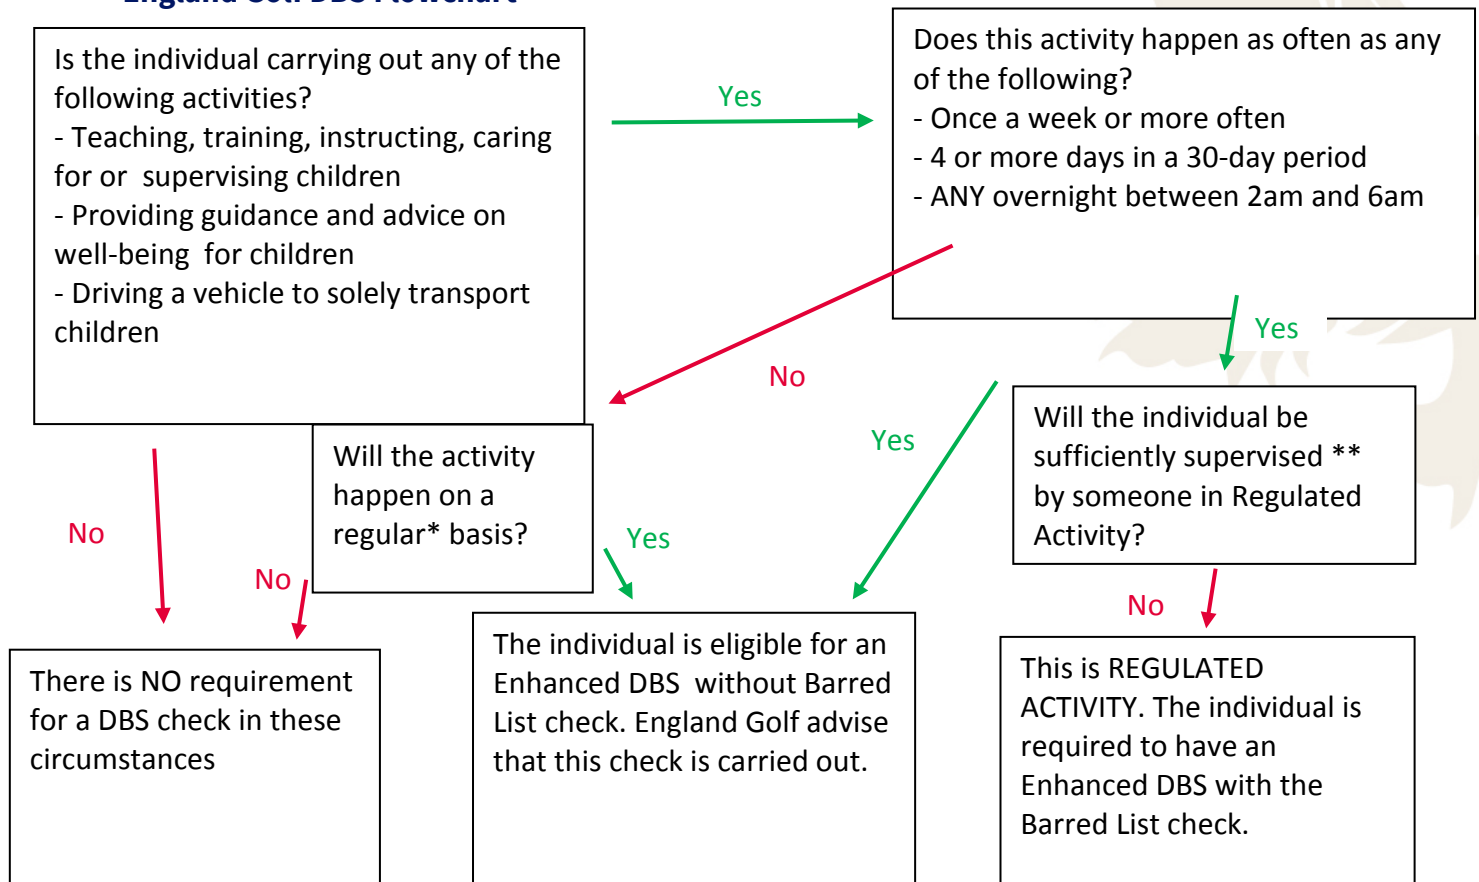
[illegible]

Is the individual carrying out any of the following activities?
- Teaching, training, instructing, caring for or supervising children
- Providing guidance and advice on well-being for children
- Driving a vehicle to solely transport children

Yes

Does this activity happen as often as any of the following?
- Once a week or more often
- 4 or more days in a 30-day period
- ANY overnight between 2am and 6am

No

Yes

Yes

Will the individual be sufficiently supervised ** by someone in Regulated Activity?

No

Will the activity happen on a regular* basis?

No

No

Yes

There is NO requirement for a DBS check in these circumstances

The individual is eligible for an Enhanced DBS without Barred List check. England Golf advise that this check is carried out.

No

This is REGULATED ACTIVITY. The individual is required to have an Enhanced DBS with the Barred List check.